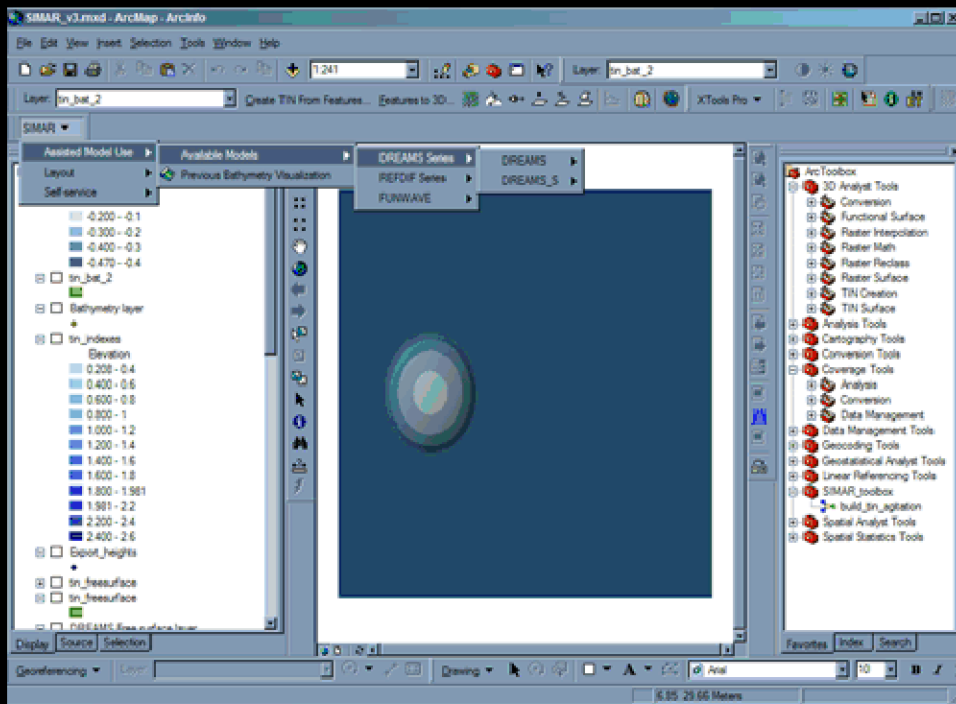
SIMAR_v3.mxd - ArcMap - ArcInfo

File Edit View Insert Selection Tools Window Help

1:241

Layer: tin_bat_2

Layer: tin_bat_2

Create TIN From Features... Features to 3D...

XTools Pro ▾

SIMAR ▾

Assisted Model Use ▸

Layout ▸

Self-service ▸

Available Models ▸

Previous Bathymetry Visualization

DREAMS Series ▸

REFDIF Series ▸

FUNWAVE ▸

DREAMS ▸

DREAMS_S ▸

-0.200 - -0.1

-0.300 - -0.2

-0.400 - -0.3

-0.470 - -0.4

tin_bat_2

Bathymetry layer

tin_indexes

Elevation

0.208 - 0.4

0.400 - 0.6

0.600 - 0.8

0.800 - 1

1.000 - 1.2

1.200 - 1.4

1.400 - 1.6

1.600 - 1.8

1.800 - 1.981

1.981 - 2.2

2.200 - 2.4

2.400 - 2.6

Export_heights

tin_freesurface

tin_freesurface

DREAMS Free surface layer

Display Source Selection

ArcToolbox

3D Analyst Tools

Conversion

Functional Surface

Raster Interpolation

Raster Math

Raster Reclass

Raster Surface

TIN Creation

TIN Surface

Analysis Tools

Cartography Tools

Conversion Tools

Coverage Tools

Analysis

Conversion

Data Management

Data Management Tools

Geocoding Tools

Geostatistical Analyst Tools

Linear Referencing Tools

SIMAR_toolbox

build_tin_agitation

Spatial Analyst Tools

Spatial Statistics Tools

Favorites Index Search

Georeferencing ▾ Layer:

Drawing ▾

Arial

10

B I

6.85 29.66 Meters